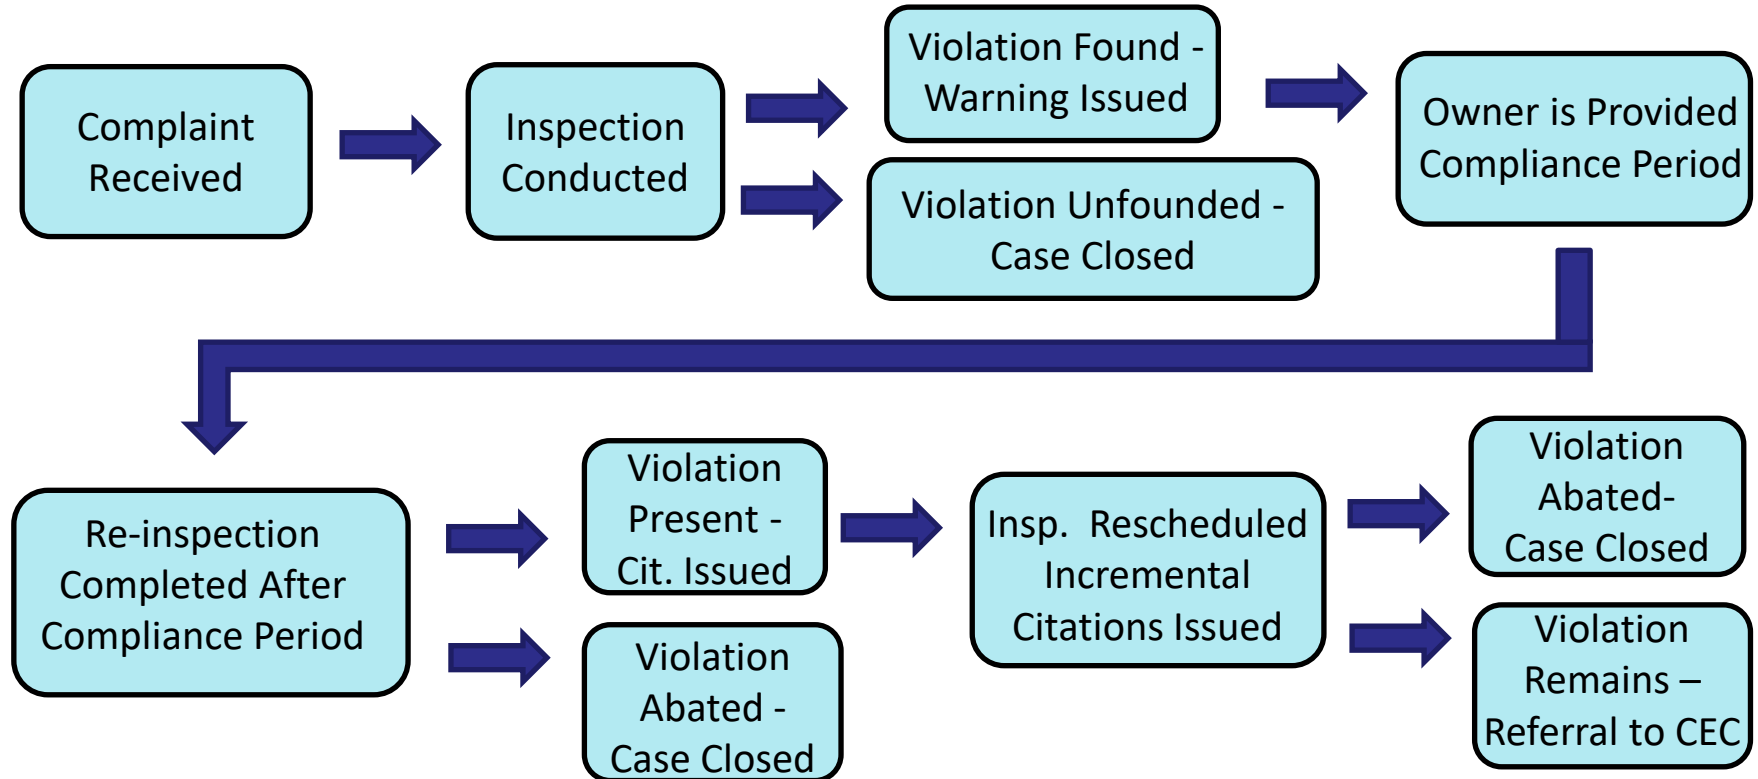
Complaint Received

Inspection Conducted

Violation Found - Warning Issued

Violation Unfounded - Case Closed

Owner is Provided Compliance Period

Re-inspection Completed After Compliance Period

Violation Present - Cit. Issued

Violation Abated - Case Closed

Insp. Rescheduled Incremental Citations Issued

Violation Abated- Case Closed

Violation Remains – Referral to CEC